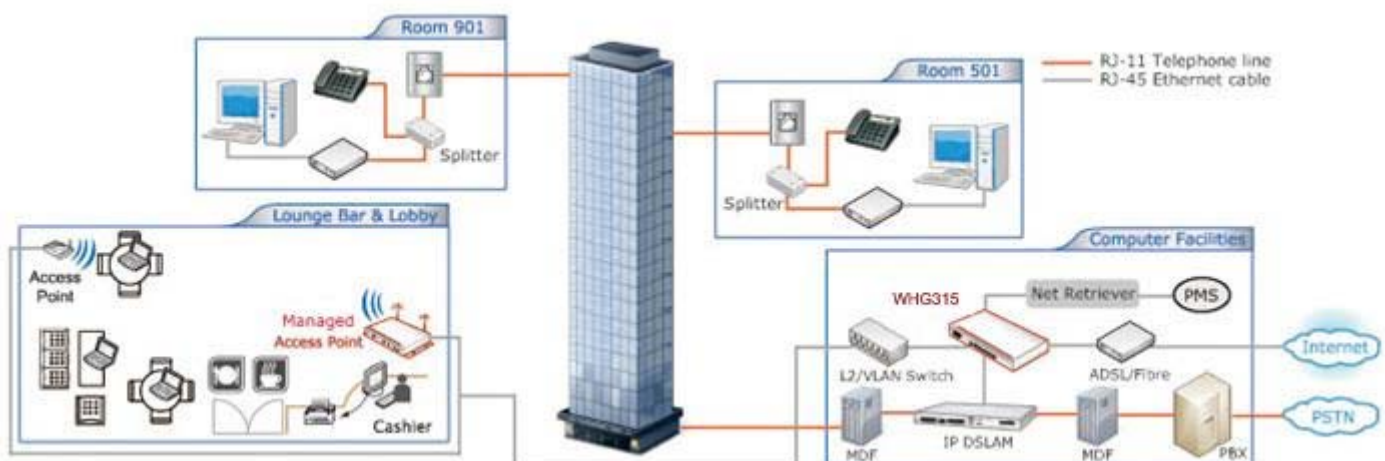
Room 901

Splitter

RJ-11 Telephone line
RJ-45 Ethernet cable

Room 501

Splitter

Lounge Bar & Lobby

Access Point

Managed Access Point

Cashier

Computer Facilities

WHG315

Net Retriever

PMS

L2/VLAN Switch

ADSL/Fibre

Internet

MDF

IP DSLAM

MDF

PBX

PSTN